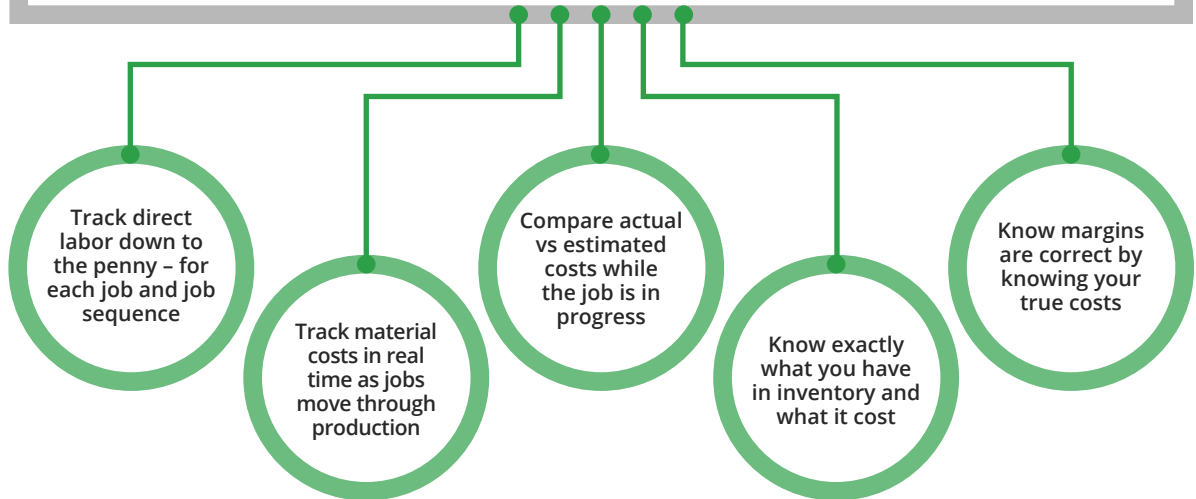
Track direct labor down to the penny – for each job and job sequence

Track material costs in real time as jobs move through production

Compare actual vs estimated costs while the job is in progress

Know exactly what you have in inventory and what it cost

Know margins are correct by knowing your true costs